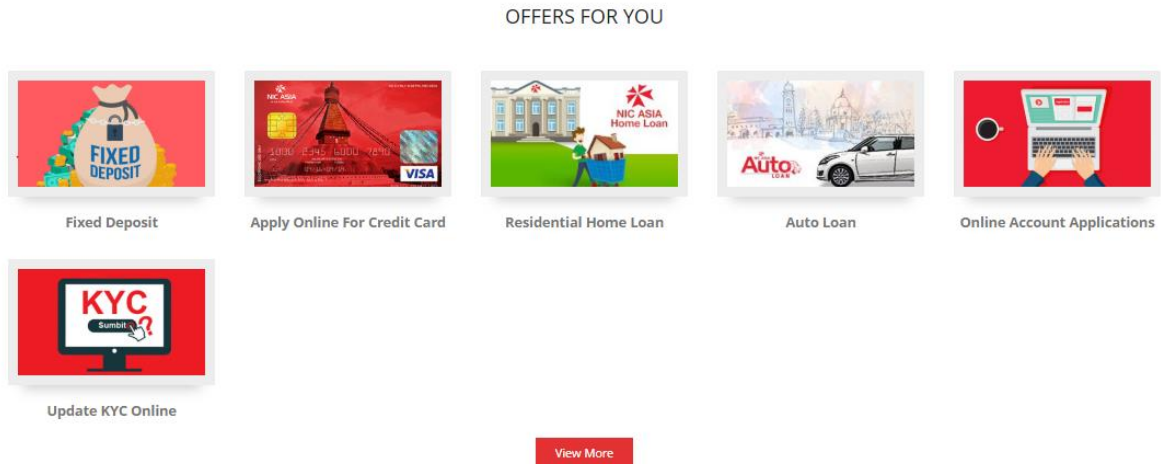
OFFERS FOR YOU

FIXED DEPOSIT

Fixed Deposit

NIC ASIA

1030 2345 6000 7890

VISA

Apply Online For Credit Card

NIC ASIA Home Loan

Residential Home Loan

Auto LOAN

Auto Loan

Online Account Applications

KYC

Sumbit

Update KYC Online

View More